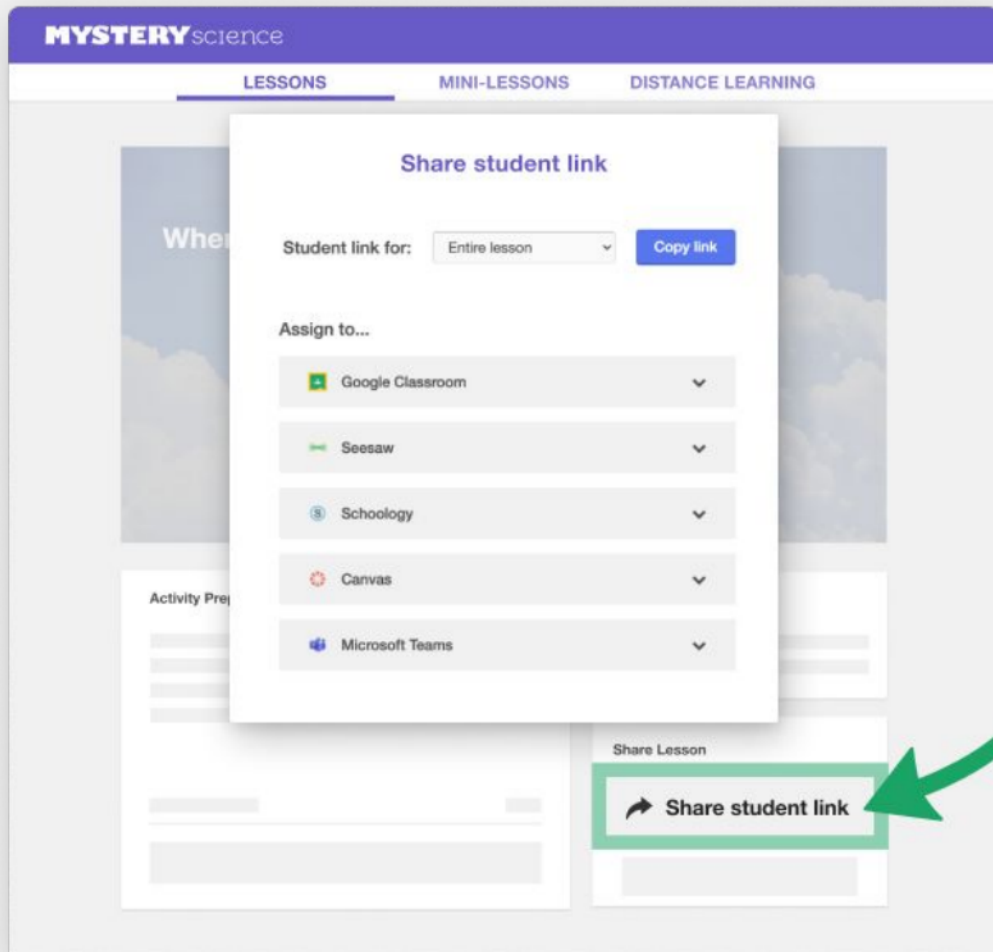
MYSTERY science

LESSONS MINI-LESSONS DISTANCE LEARNING

Wher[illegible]

Share student link

Student link for: Entire lesson Copy link

Assign to...

Google Classroom

Seesaw

Schoology

Canvas

Microsoft Teams

Activity Pre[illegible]

Share Lesson

Share student link